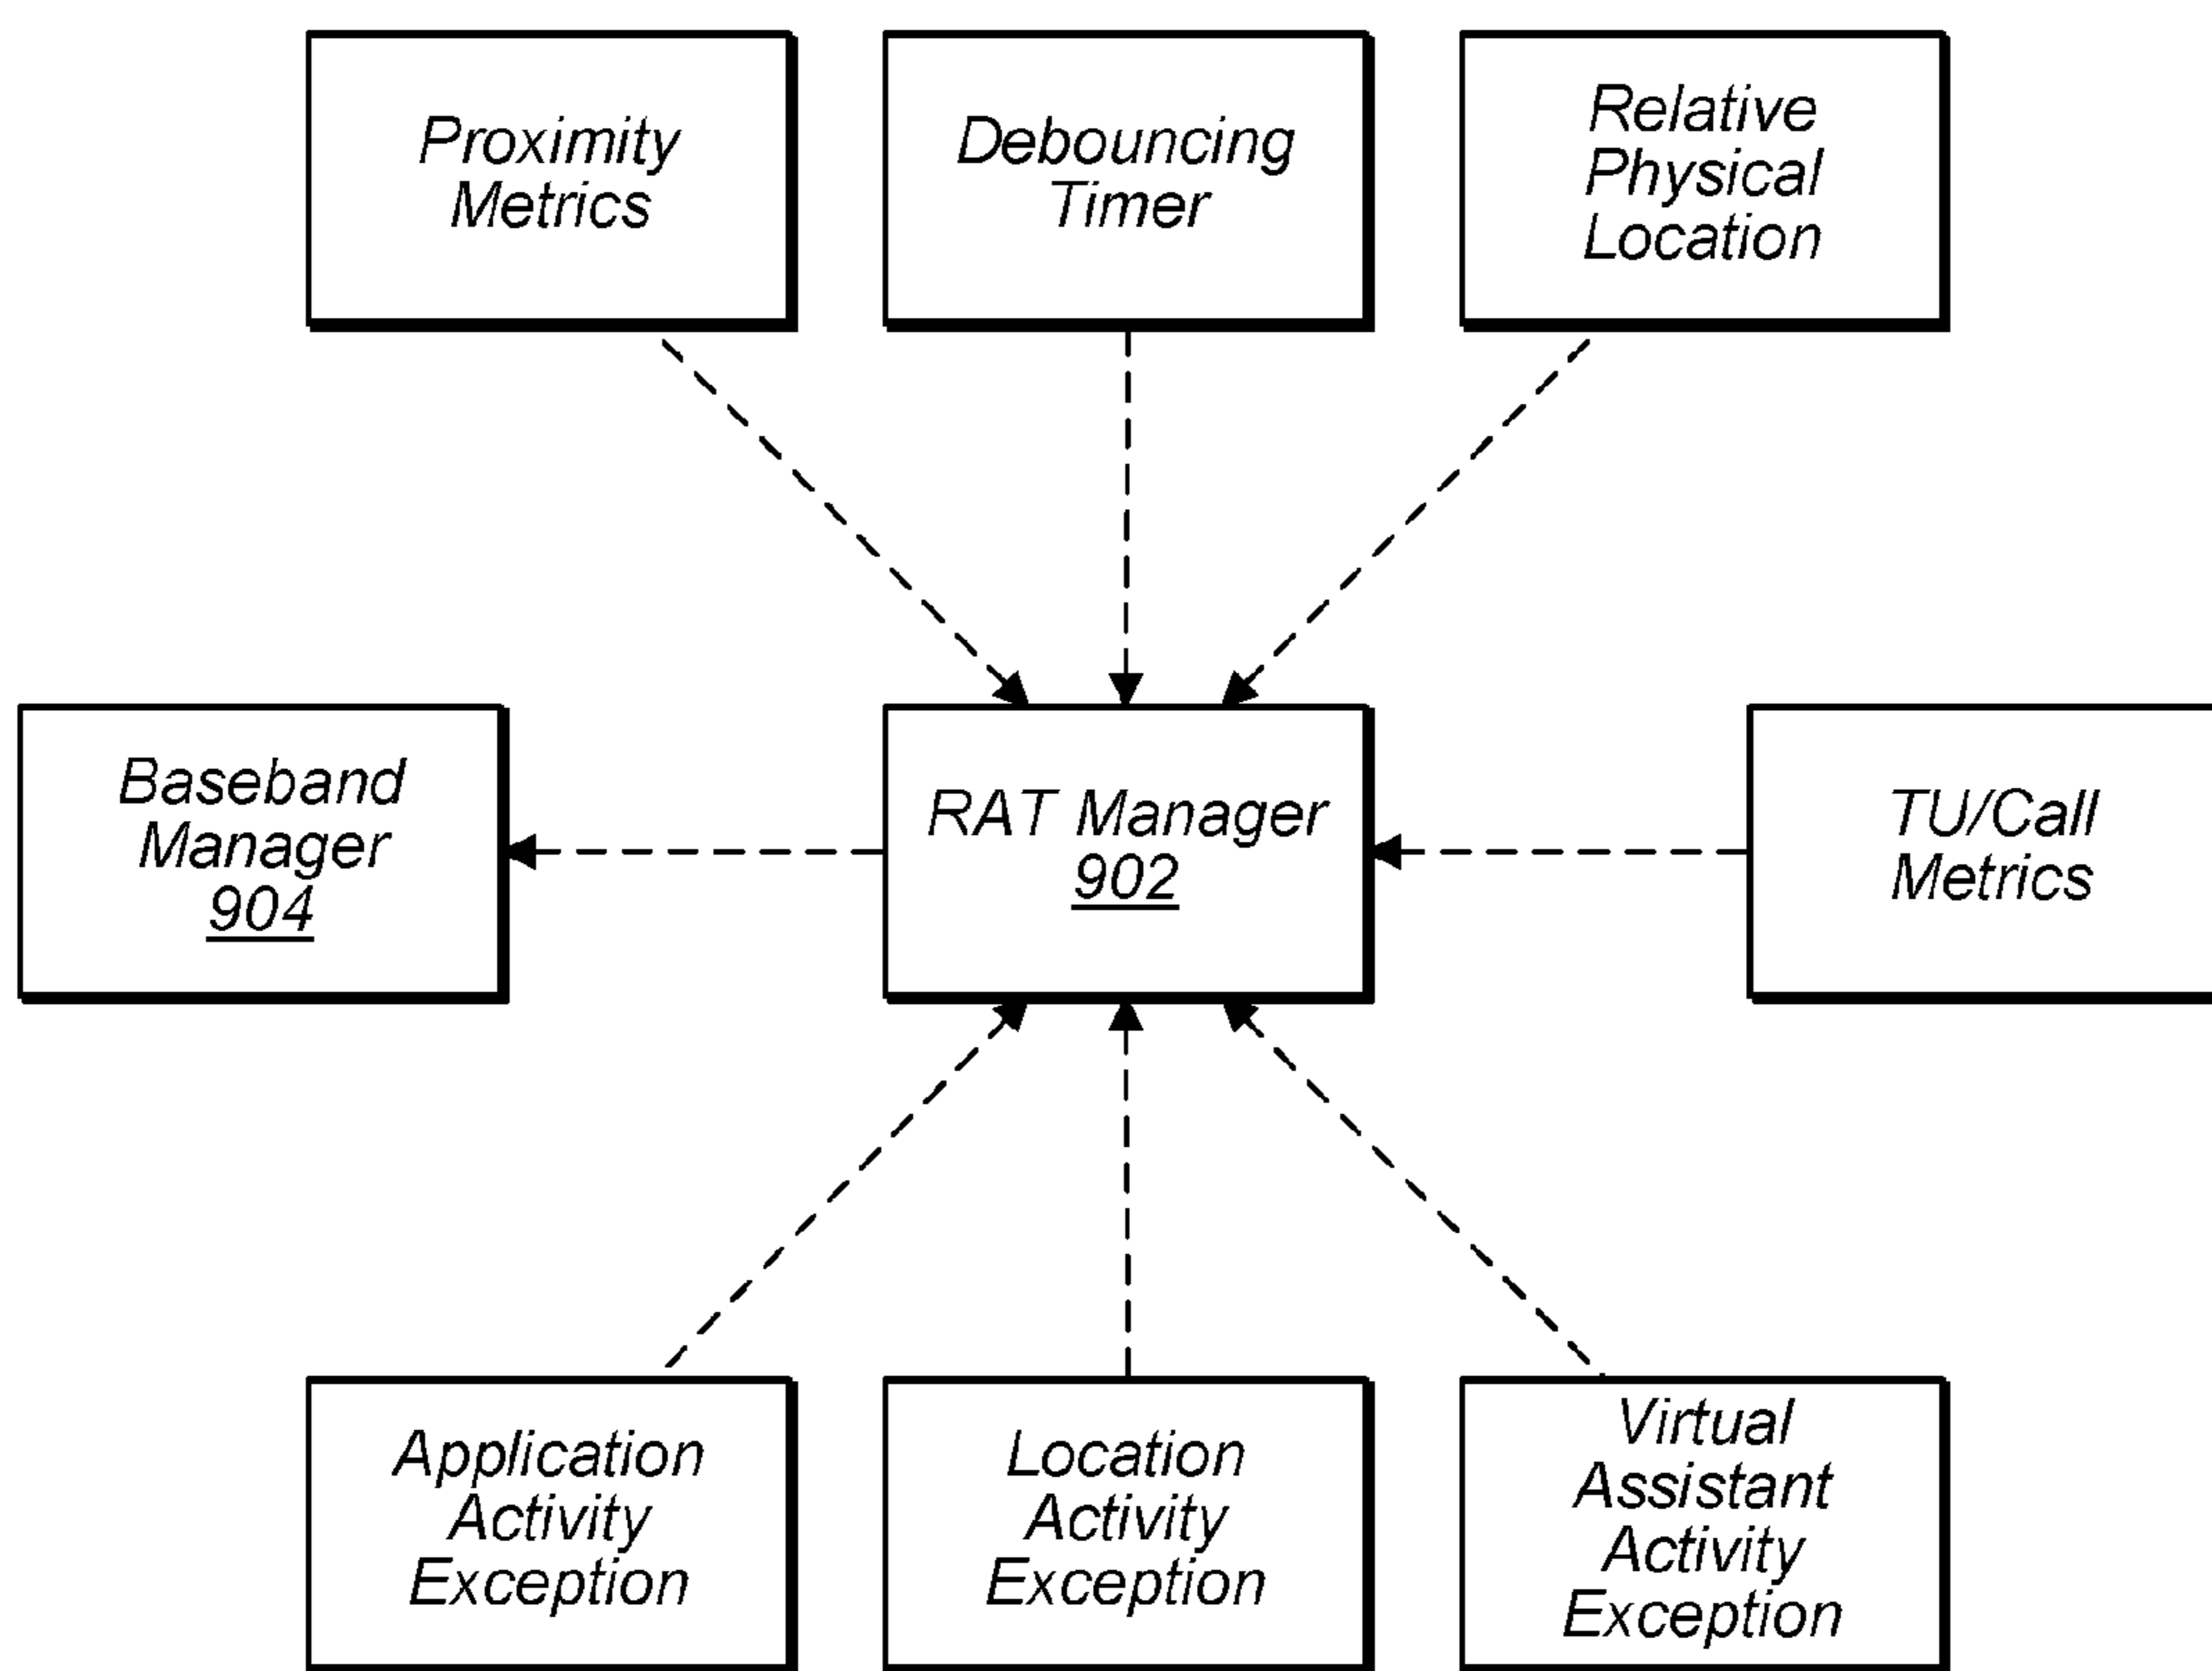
Proximity Metrics

Debouncing Timer

Relative Physical Location

Baseband Manager 904

RAT Manager 902

TU/Call Metrics

Application Activity Exception

Location Activity Exception

Virtual Assistant Activity Exception